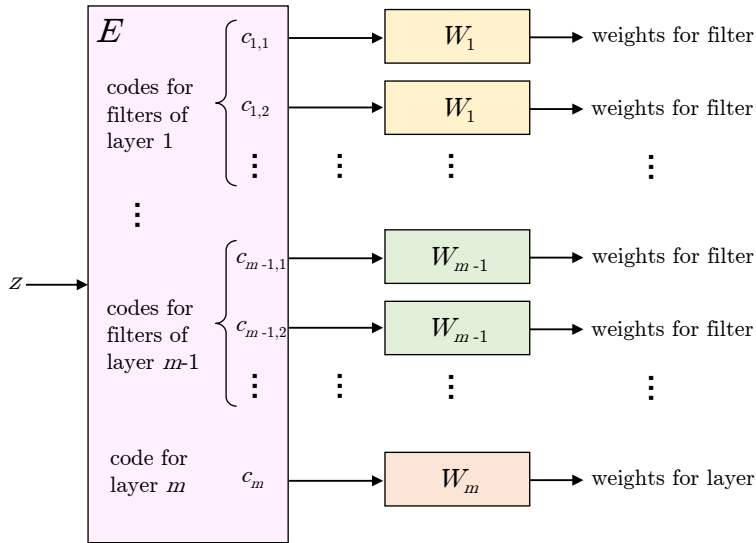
$E$

$z$

codes for filters of layer 1

$c_{1,1}$ $W_1$ weights for filter

$c_{1,2}$ $W_1$ weights for filter

⋮ ⋮ ⋮ ⋮

⋮

codes for filters of layer $m$-1

$c_{m-1,1}$ $W_{m-1}$ weights for filter

$c_{m-1,2}$ $W_{m-1}$ weights for filter

⋮ ⋮ ⋮ ⋮

code for layer $m$

$c_m$ $W_m$ weights for layer